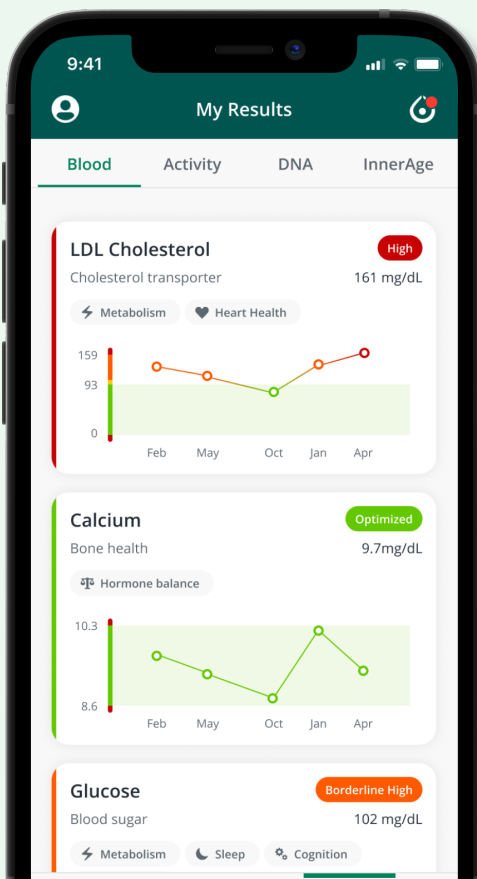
9:41

My Results

Blood Activity DNA InnerAge

LDL Cholesterol
High
Cholesterol transporter
161 mg/dL
Metabolism Heart Health

159
93
0
Feb May Oct Jan Apr

Calcium
Optimized
Bone health
9.7mg/dL
Hormone balance

10.3
8.6
Feb May Oct Jan Apr

Glucose
Borderline High
Blood sugar
102 mg/dL
Metabolism Sleep Cognition